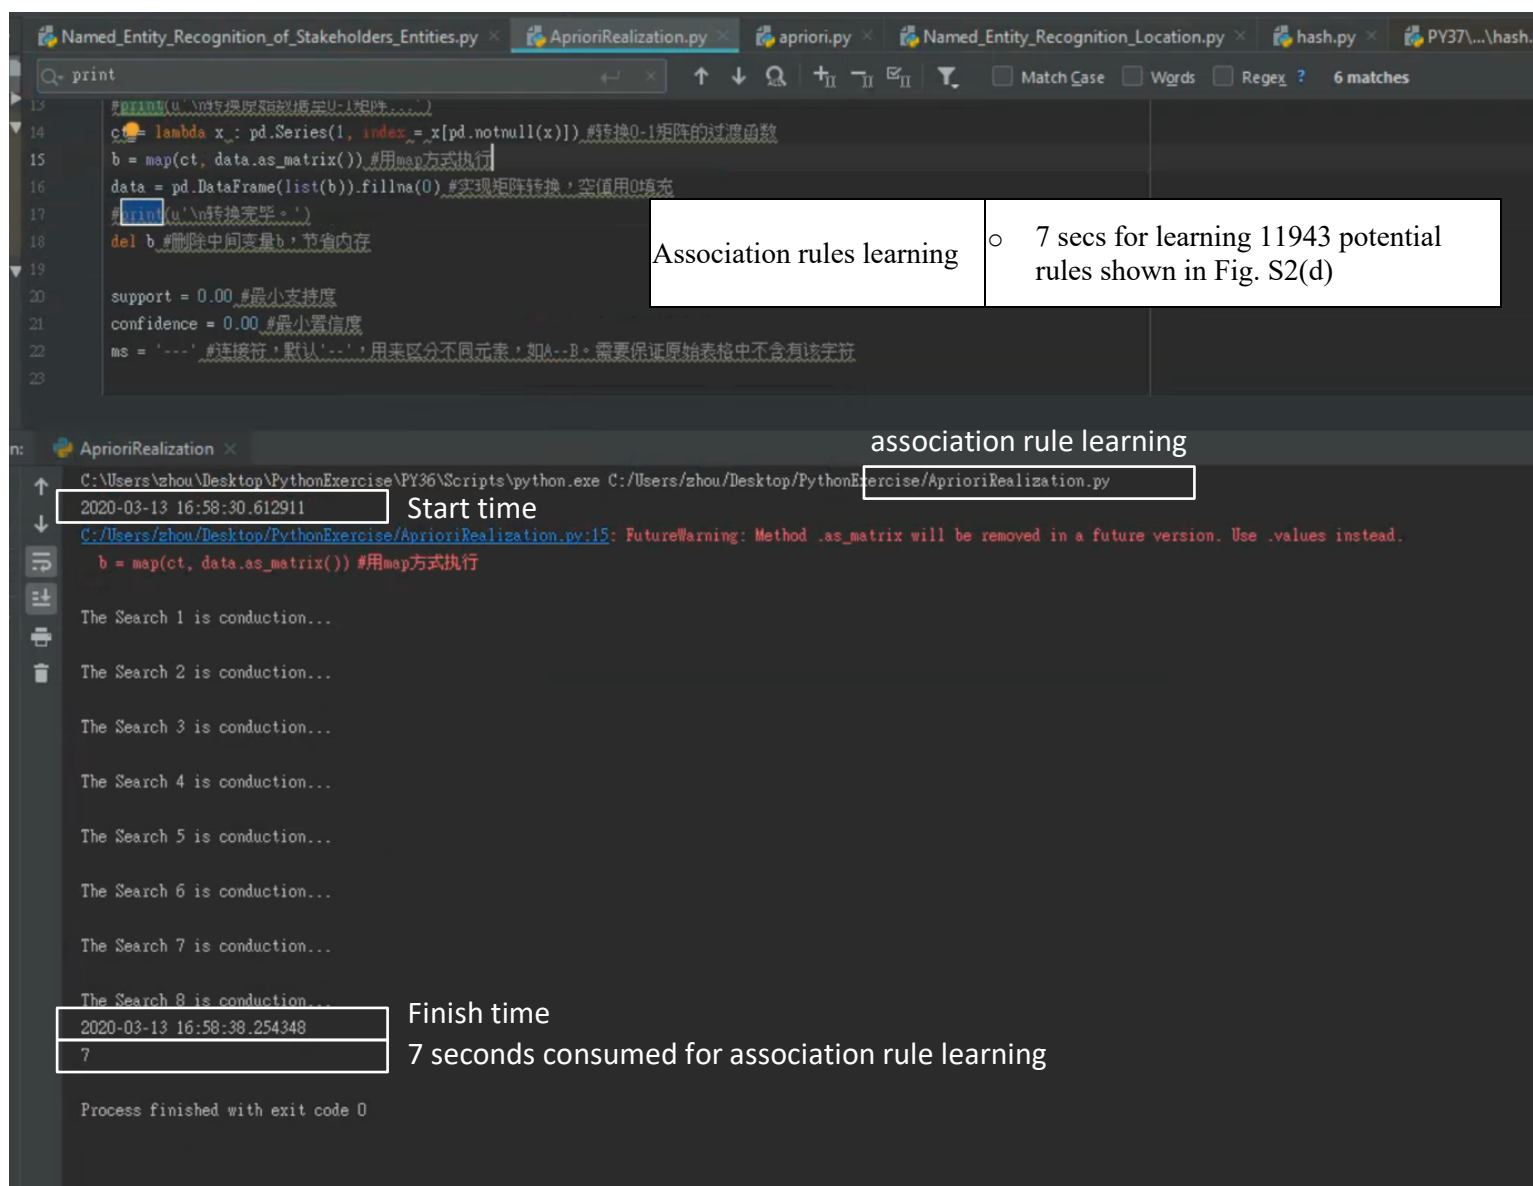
Named_Entity_Recognition_of_Stakeholders_Entities.py | AprioriRealization.py | apriori.py | Named_Entity_Recognition_Location.py | hash.py | PY37\...\hash.

print

Match Case | Words | Regex ? | 6 matches

13 #print(u'\n转换原始数据至0-1矩阵...')
14 ct = lambda x : pd.Series(1, index = x[pd.notnull(x)]) #转换0-1矩阵的过渡函数
15 b = map(ct, data.as_matrix()) #用map方式执行
16 data = pd.DataFrame(list(b)).fillna(0) #实现矩阵转换，空值用0填充
17 #print(u'\n转换完毕。')
18 del b #删除中间变量b，节省内存
19
20 support = 0.00 #最小支持度
21 confidence = 0.00 #最小置信度
22 ms = '---' #连接符，默认'--'，用来区分不同元素，如A--B。需要保证原始表格中不含有该字符
23

| Association rules learning | o 7 secs for learning 11943 potential rules shown in Fig. S2(d) |
|---|---|

n: AprioriRealization

association rule learning

C:\Users\zhou\Desktop\PythonExercise\PY36\Scripts\python.exe C:/Users/zhou/Desktop/PythonExercise/AprioriRealization.py
2020-03-13 16:58:30.612911
Start time
C:/Users/zhou/Desktop/PythonExercise/AprioriRealization.py:15: FutureWarning: Method .as_matrix will be removed in a future version. Use .values instead.
b = map(ct, data.as_matrix()) #用map方式执行

The Search 1 is conduction...

The Search 2 is conduction...

The Search 3 is conduction...

The Search 4 is conduction...

The Search 5 is conduction...

The Search 6 is conduction...

The Search 7 is conduction...

The Search 8 is conduction...
2020-03-13 16:58:38.254348
Finish time
7
7 seconds consumed for association rule learning

Process finished with exit code 0